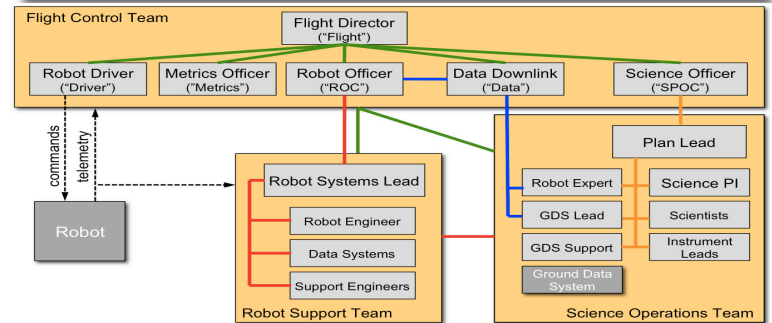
Flight Control Team

Flight Director
("Flight")

Robot Driver
("Driver")

Metrics Officer
("Metrics")

Robot Officer
("ROC")

Data Downlink
("Data")

Science Officer
("SPOC")

commands

telemetry

Robot

Robot Systems Lead

Robot Engineer

Data Systems

Support Engineers

Robot Support Team

Plan Lead

Robot Expert

Science PI

GDS Lead

Scientists

GDS Support

Instrument Leads

Ground Data System

Science Operations Team